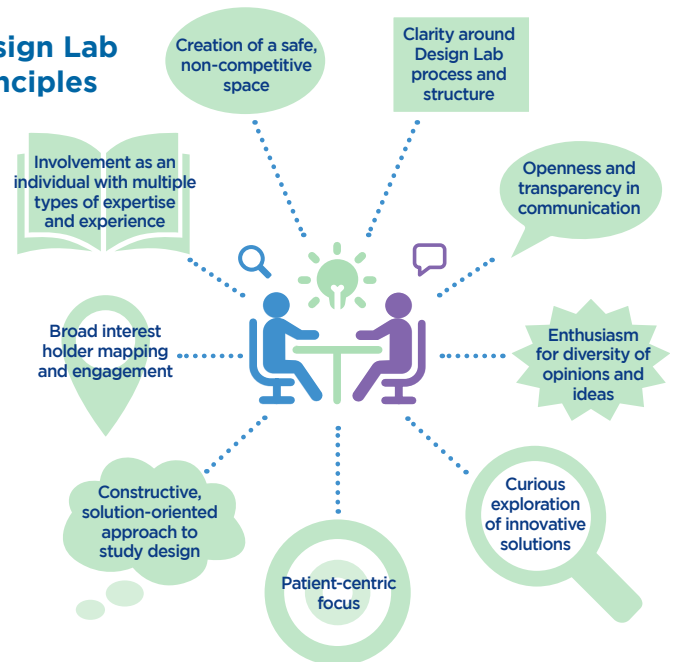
sign Lab
nciples

Creation of a safe, non-competitive space

Clarity around Design Lab process and structure

Involvement as an individual with multiple types of expertise and experience

Openness and transparency in communication

Broad interest holder mapping and engagement

Enthusiasm for diversity of opinions and ideas

Constructive, solution-oriented approach to study design

Curious exploration of innovative solutions

Patient-centric focus